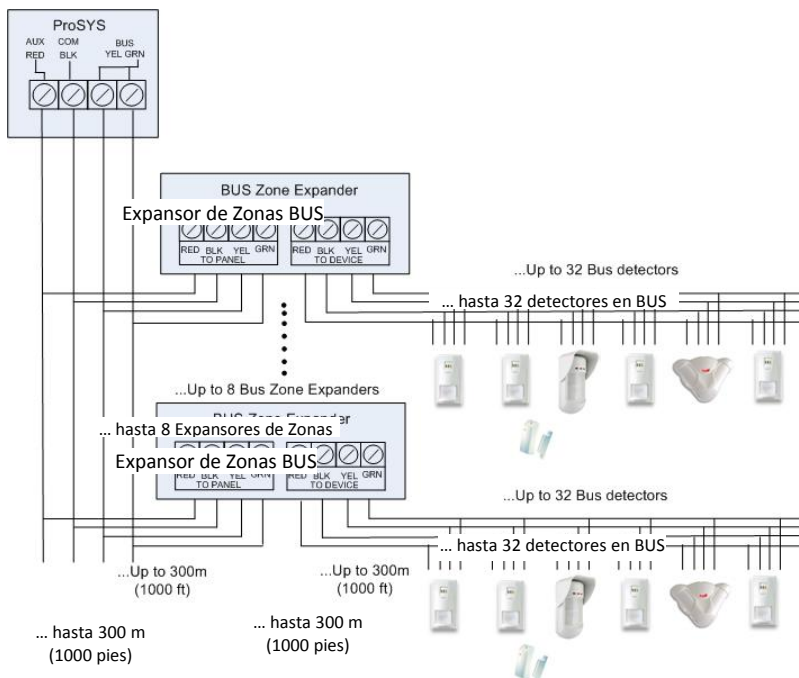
ProSYS

AUX RED

COM BLK

BUS YEL GRN

BUS Zone Expander

Expansor de Zonas BUS

RED BLK YEL GRN TO PANEL

RED BLK YEL GRN TO DEVICE

...Up to 32 Bus detectors

… hasta 32 detectores en BUS

...Up to 8 Bus Zone Expanders

BUS Zone Expander

… hasta 8 Expansores de Zonas

Expansor de Zonas BUS

RED BLK YEL GRN TO PANEL

BLK YEL GRN TO DEVICE

...Up to 32 Bus detectors

… hasta 32 detectores en BUS

...Up to 300m (1000 ft)

...Up to 300m (1000 ft)

… hasta 300 m (1000 pies)

… hasta 300 m (1000 pies)